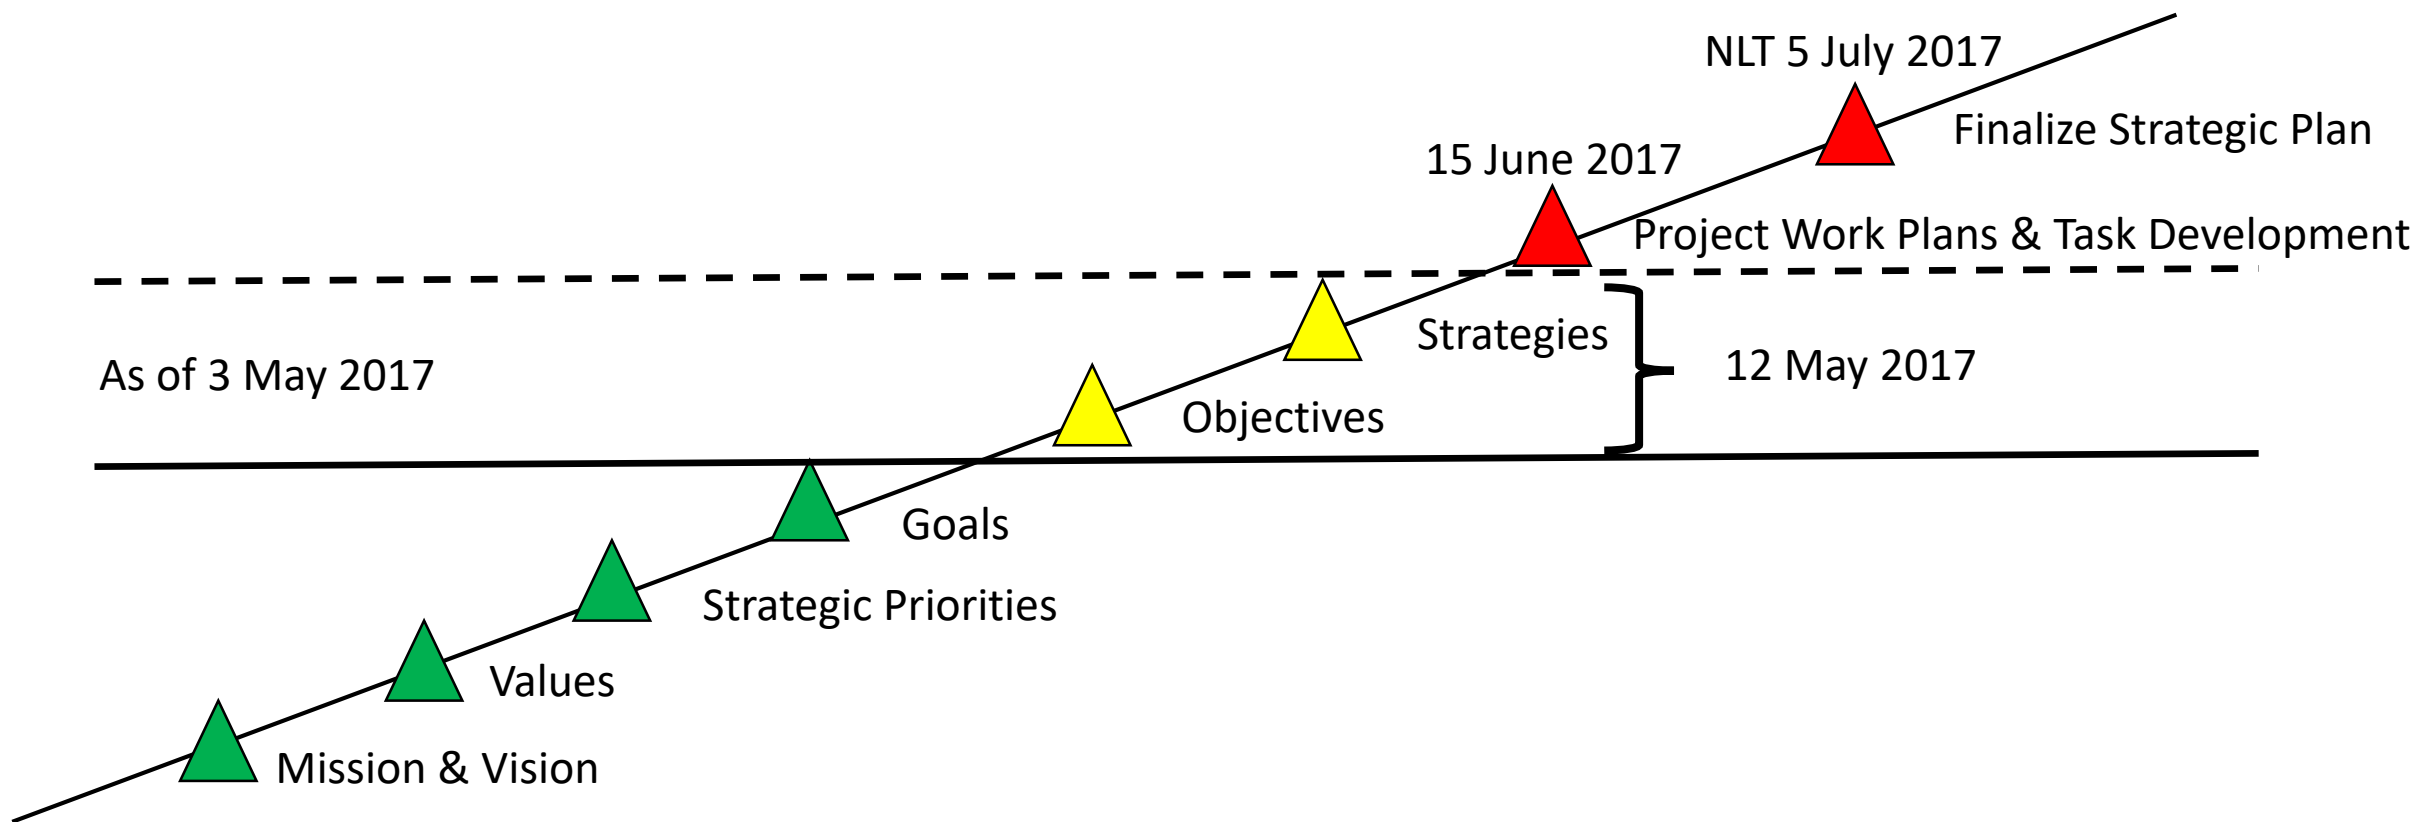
NLT 5 July 2017

Finalize Strategic Plan

15 June 2017

Project Work Plans & Task Development

Strategies

12 May 2017

As of 3 May 2017

Objectives

Goals

Strategic Priorities

Values

Mission & Vision